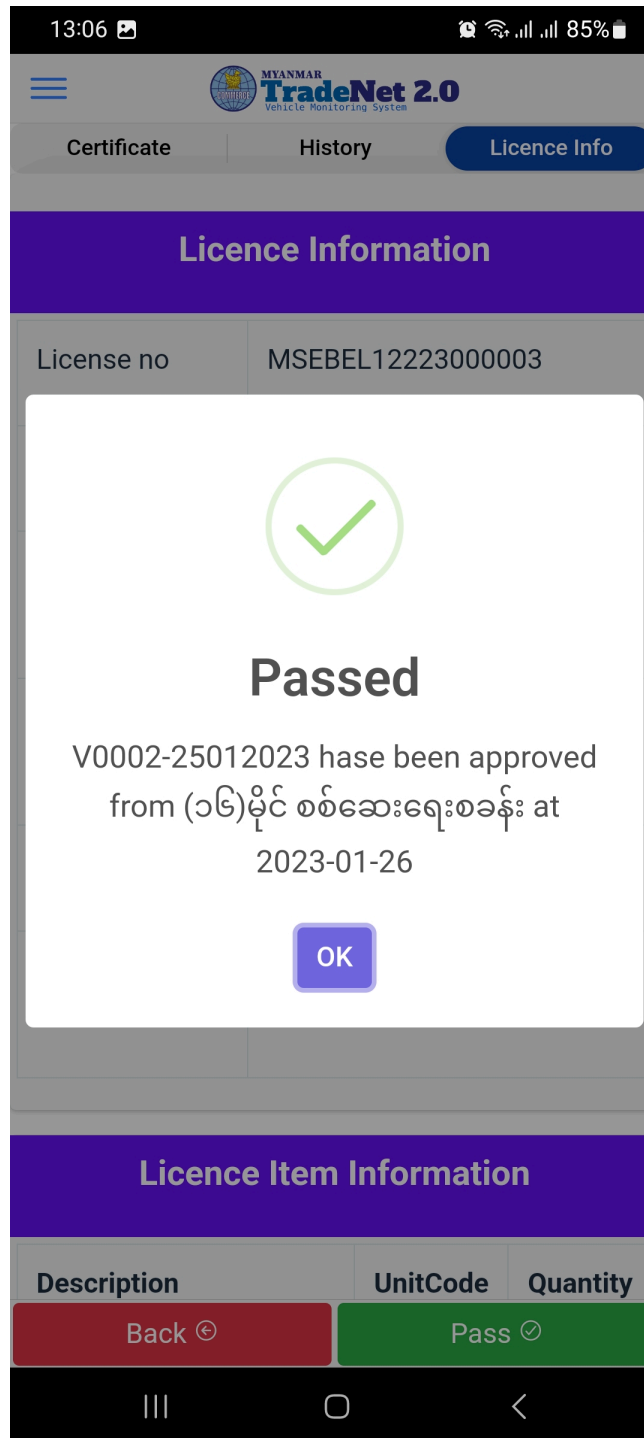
13:06 85%

MYANMAR TradeNet 2.0 Vehicle Monitoring System

Certificate History Licence Info

Licence Information

| License no | MSEBEL12223000003 |
|---|---|

Passed

V0002-25012023 hase been approved from (၁၆)မိုင် စစ်ဆေးရေးစခန်း at 2023-01-26

OK

Licence Item Information

| Description | UnitCode | Quantity |
|---|---|---|

Back

Pass